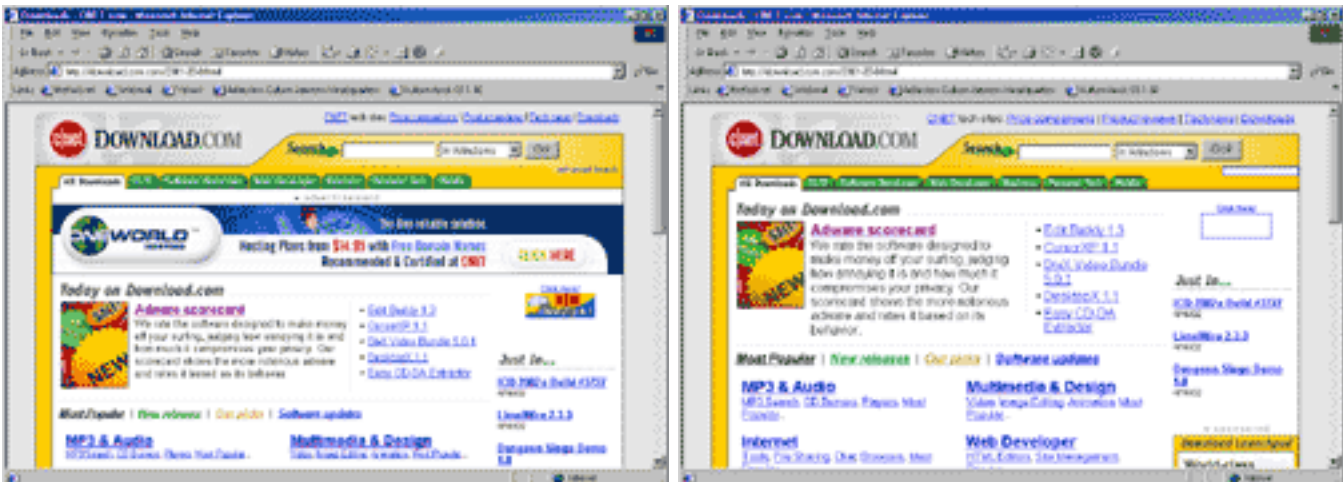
Downloads - CNET.com - Microsoft Internet Explorer

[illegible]

DOWNLOAD.COM

CNET tech sites: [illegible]

Search: in Windows Go!

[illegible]

WORLD

The free reliable solution.

Hosting Plans from $14.95 with Free Domain Names

Recommended & Certified at CNET

CLICK HERE

Today on Download.com

Adware scorecard

We rate the software designed to make money off your surfing, judging how annoying it is and how much it compromises your privacy. Our scorecard shows the more notorious adware and rates it based on its behavior.

Edit Buddy 1.3

CursorXP 1.1

DivX Video Bundle 5.0.1

DesktopX 1.1

Easy CD-DA Extractor

Just In...

ICQ 2002a Build #3737

LimeWire 2.3.3

Dungeon Siege Demo 1.0

Most Popular | New releases | Our picks | Software updates

MP3 & Audio

Multimedia & Design

Downloads - CNET.com - Microsoft Internet Explorer

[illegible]

DOWNLOAD.COM

CNET tech sites: Price comparisons | Product reviews | Tech news | Downloads

Search: in Windows Go!

Today on Download.com

Adware scorecard

We rate the software designed to make money off your surfing, judging how annoying it is and how much it compromises your privacy. Our scorecard shows the more notorious adware and rates it based on its behavior.

Edit Buddy 1.3

CursorXP 1.1

DivX Video Bundle 5.0.1

DesktopX 1.1

Easy CD-DA Extractor

Just In...

ICQ 2002a Build #3737

LimeWire 2.3.3

Dungeon Siege Demo 1.0

Most Popular | New releases | Our picks | Software updates

MP3 & Audio

MP3 Search, CD Burners, Players, Most Popular...

Multimedia & Design

Video, Image Editing, Animation, Most Popular...

Internet

Tools, File Sharing, Chat, Browsers, Most

Web Developer

HTML Editors, Site Management

Download Launchpad

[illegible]